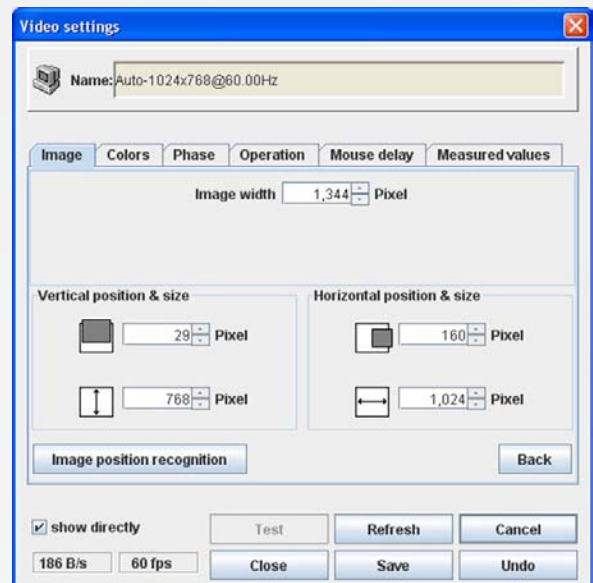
Video settings

Name: Auto-1024x768@60.00Hz

Image | Colors | Phase | Operation | Mouse delay | Measured values

Image width 1,344 Pixel

Vertical position & size

29 Pixel

768 Pixel

Horizontal position & size

160 Pixel

1,024 Pixel

Image position recognition

Back

show directly

Test

Refresh

Cancel

186 B/s

60 fps

Close

Save

Undo